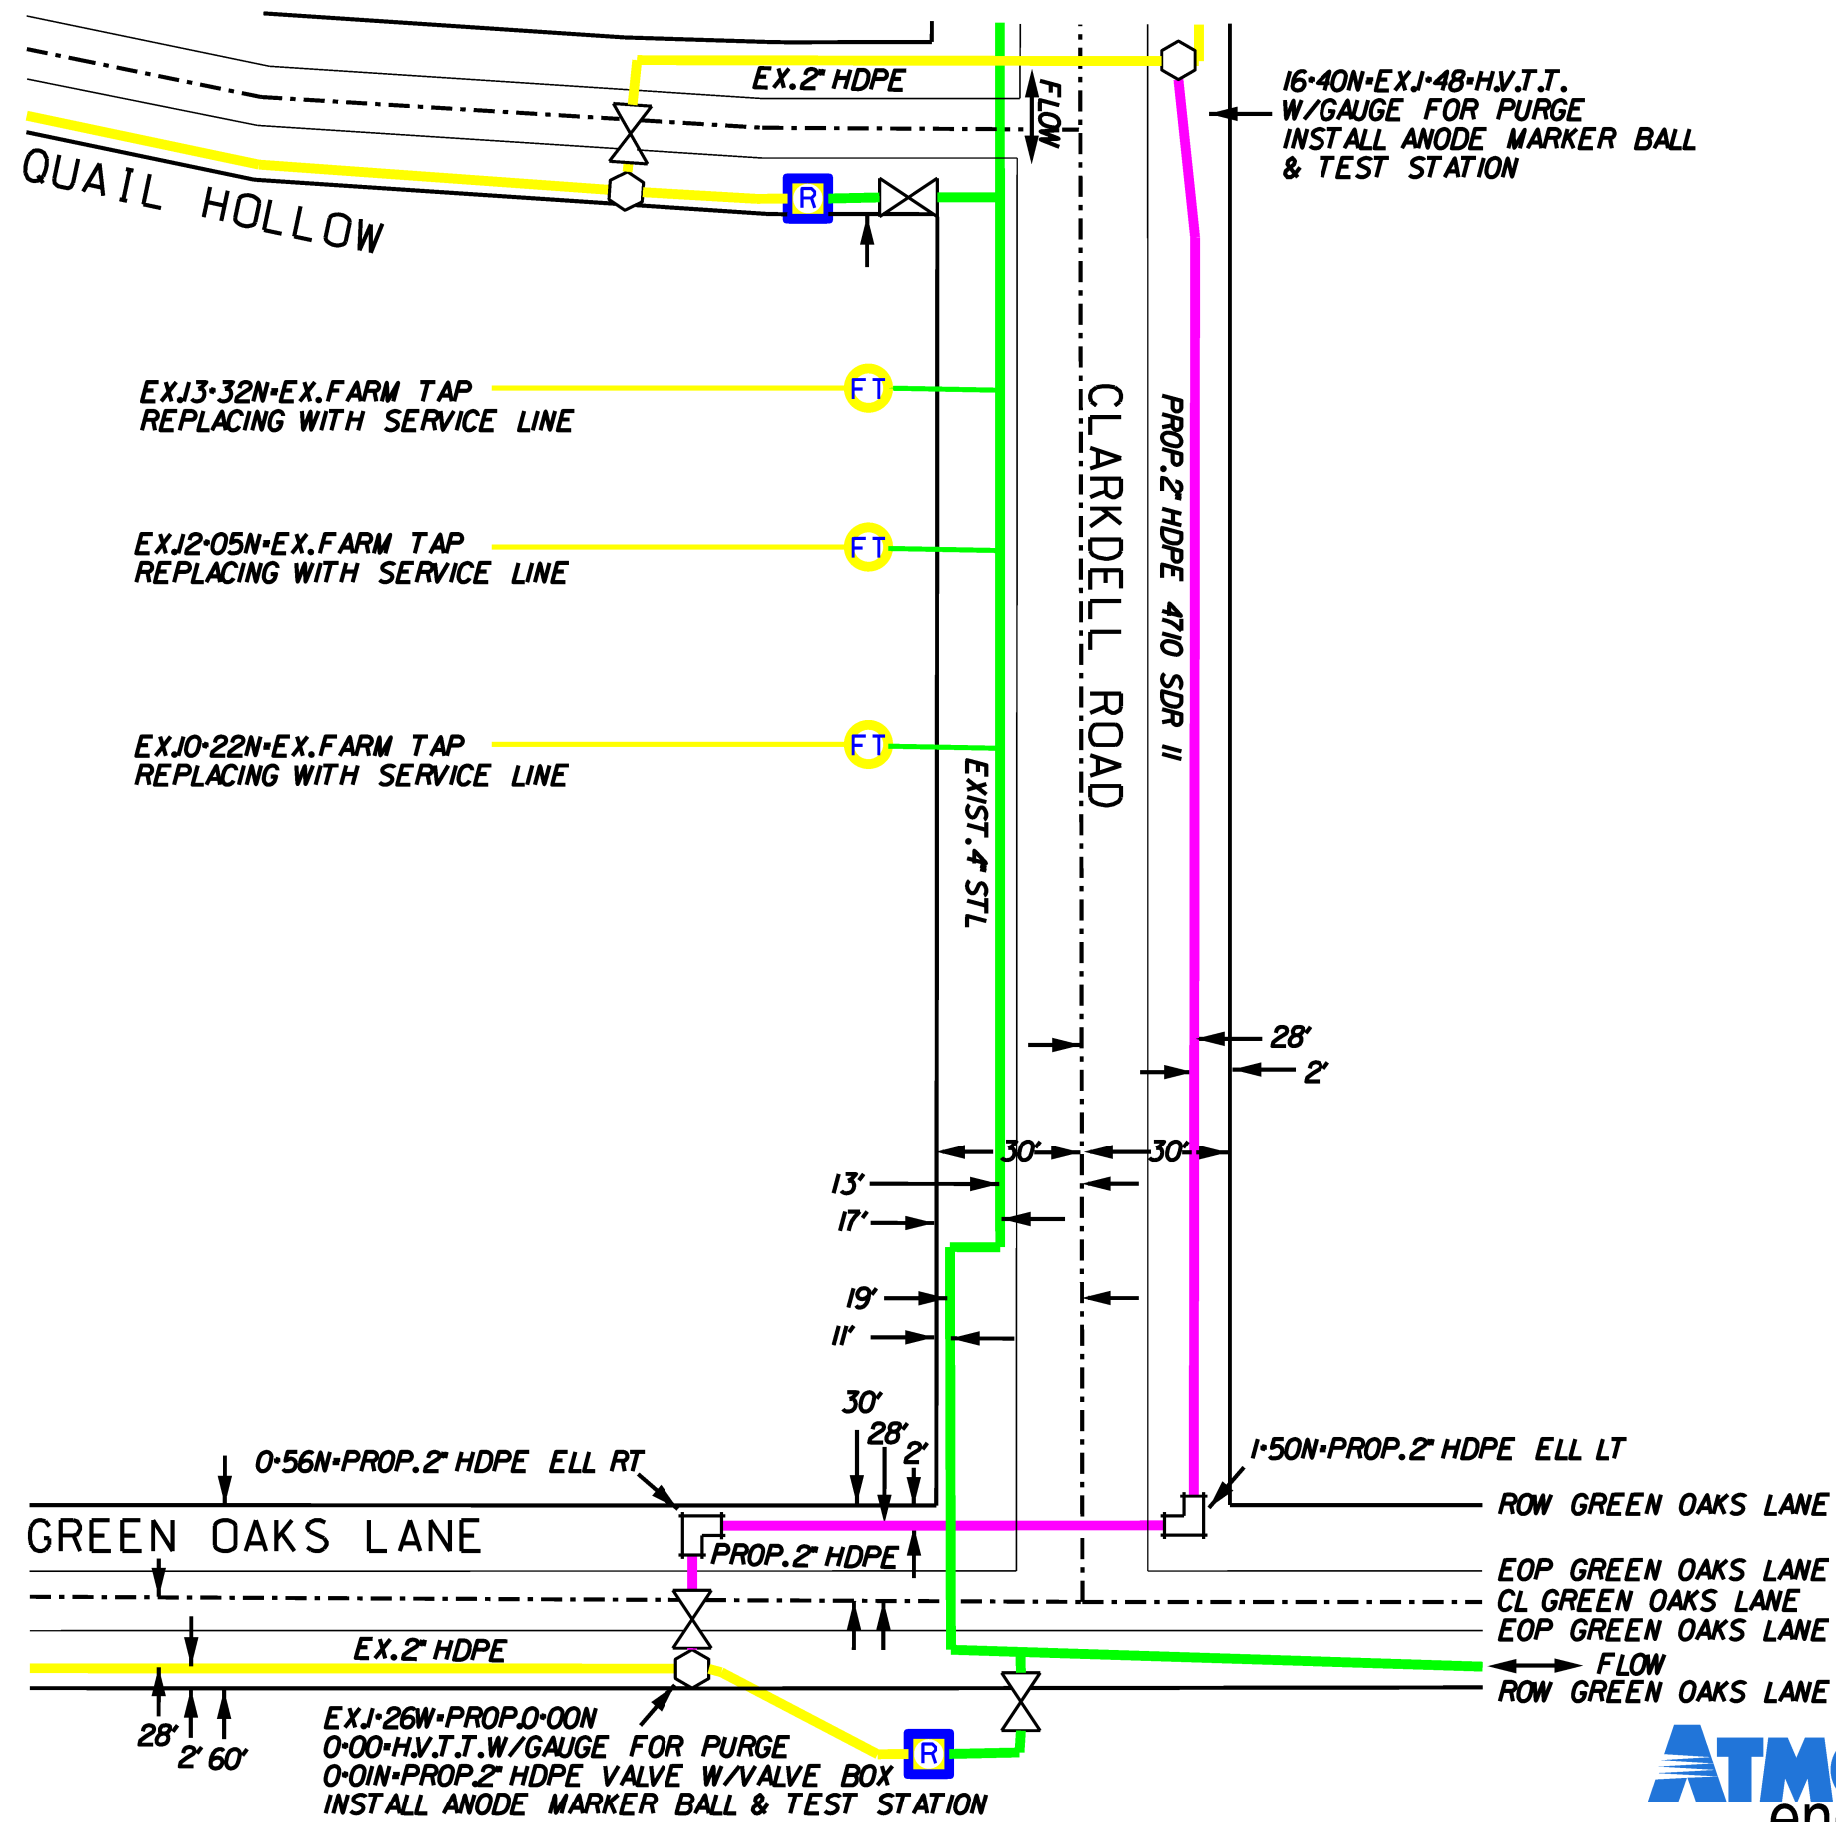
EX.2" HDPE

FLOW

16+40N+EXJ+48+H.V.T.T. W/GAUGE FOR PURGE INSTALL ANODE MARKER BALL & TEST STATION

QUAIL HOLLOW

R

EXJ3+32N+EX.FARM TAP REPLACING WITH SERVICE LINE

FT

EXJ2+05N+EX.FARM TAP REPLACING WITH SERVICE LINE

FT

EXJ0+22N+EX.FARM TAP REPLACING WITH SERVICE LINE

FT

CLARKDELL ROAD

PROP.2" HDPE 4710 SDR 11

EXIST.4" STL

28'

2'

30'

30'

13'

17'

19'

11'

30'

28'

2'

0+56N+PROP.2" HDPE ELL RT

1+50N+PROP.2" HDPE ELL LT

ROW GREEN OAKS LANE

GREEN OAKS LANE

PROP.2" HDPE

EOP GREEN OAKS LANE

CL GREEN OAKS LANE

EOP GREEN OAKS LANE

EX.2" HDPE

FLOW

ROW GREEN OAKS LANE

28'

2'

60'

EXJ+26W+PROP.0+00N
0+00+H.V.T.T.W/GAUGE FOR PURGE
0+01N+PROP.2" HDPE VALVE W/VALVE BOX
INSTALL ANODE MARKER BALL & TEST STATION

R

ATM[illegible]
en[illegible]